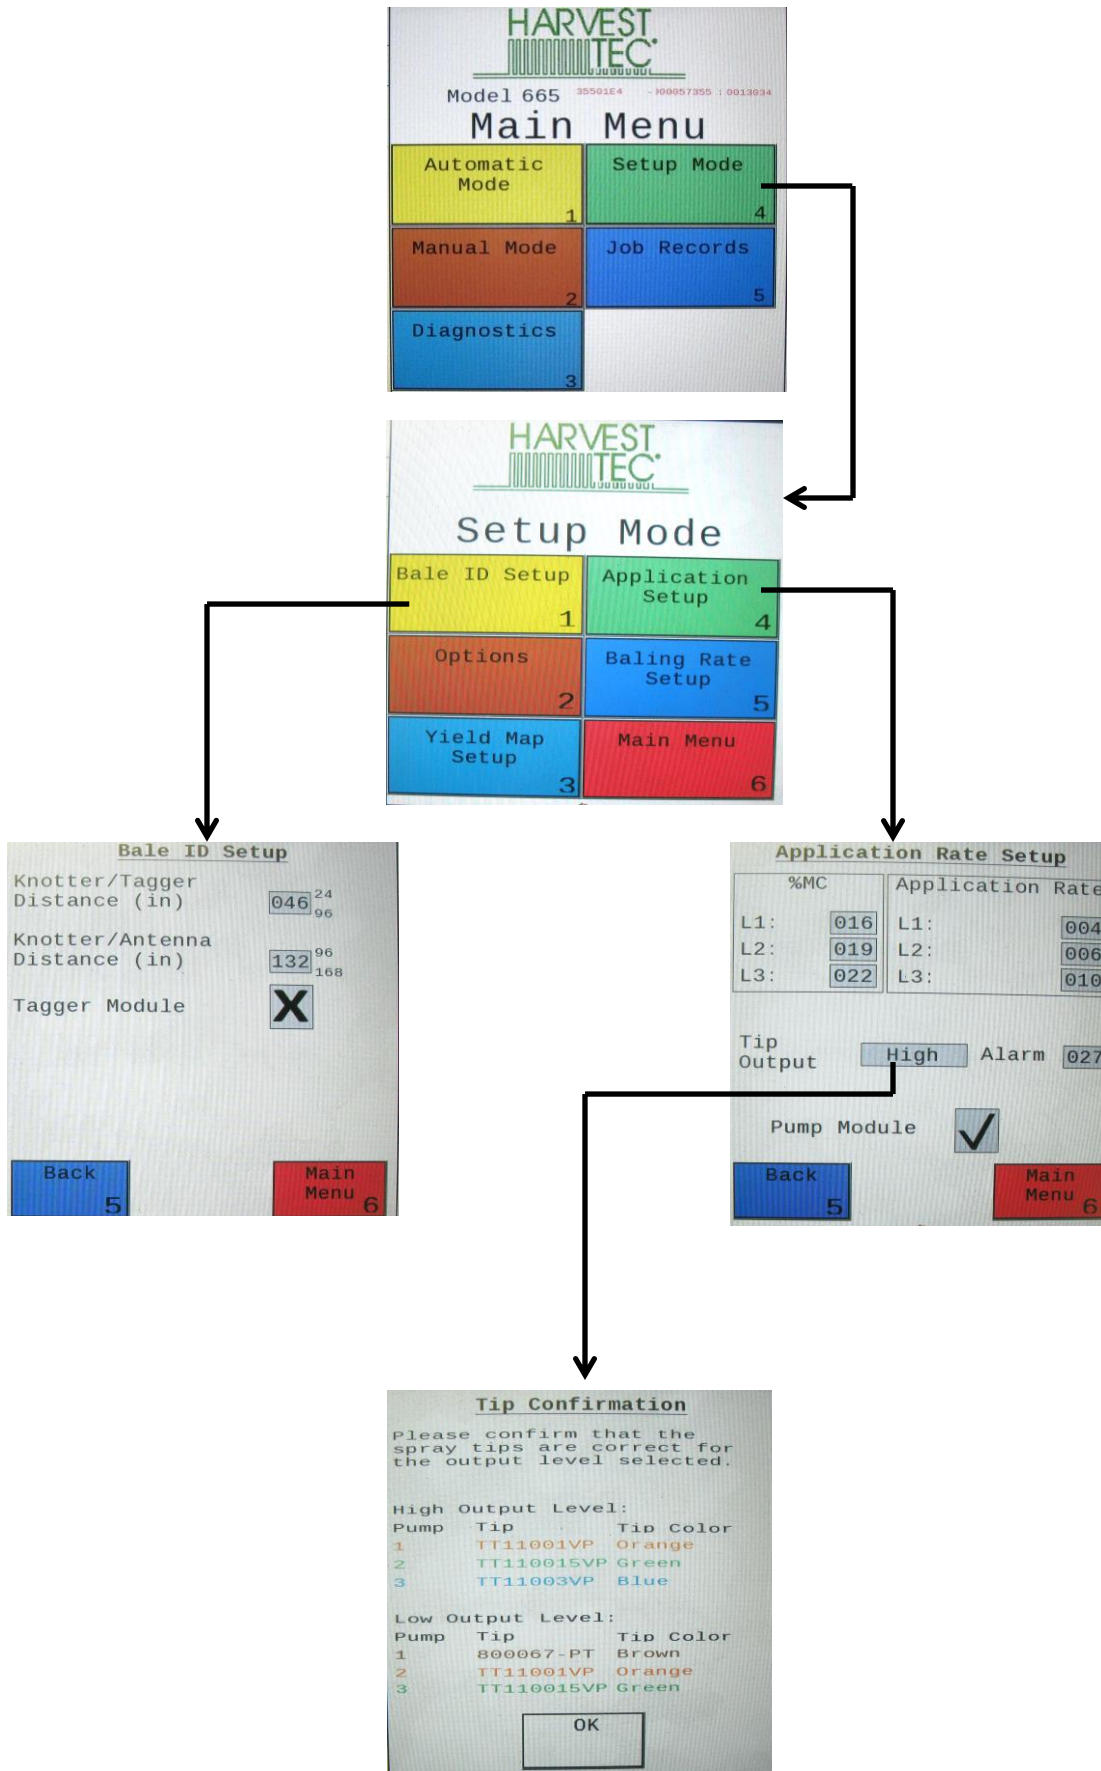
HARVEST TEC

Model 665 35501E4 ~00057355 : 0013034

Main Menu

Automatic Mode 1

Setup Mode 4

Manual Mode 2

Job Records 5

Diagnostics 3

HARVEST TEC

Setup Mode

Bale ID Setup 1

Application Setup 4

Options 2

Baling Rate Setup 5

Yield Map Setup 3

Main Menu 6

Bale ID Setup

Knotter/Tagger Distance (in) 046 24 96

Knotter/Antenna Distance (in) 132 96 168

Tagger Module X

Back 5

Main Menu 6

Application Rate Setup

| %MC | | Application Rate | |
|---|---|---|---|
| L1: | 016 | L1: | 004 |
| L2: | 019 | L2: | 006 |
| L3: | 022 | L3: | 010 |

Tip Output High Alarm 027

Pump Module ✓

Back 5

Main Menu 6

Tip Confirmation

Please confirm that the spray tips are correct for the output level selected.

High Output Level:

| Pump | Tip | Tip Color |
|---|---|---|
| 1 | TT11001VP | Orange |
| 2 | TT110015VP | Green |
| 3 | TT11003VP | Blue |

Low Output Level:

| Pump | Tip | Tip Color |
|---|---|---|
| 1 | 800067-PT | Brown |
| 2 | TT11001VP | Orange |
| 3 | TT110015VP | Green |

OK